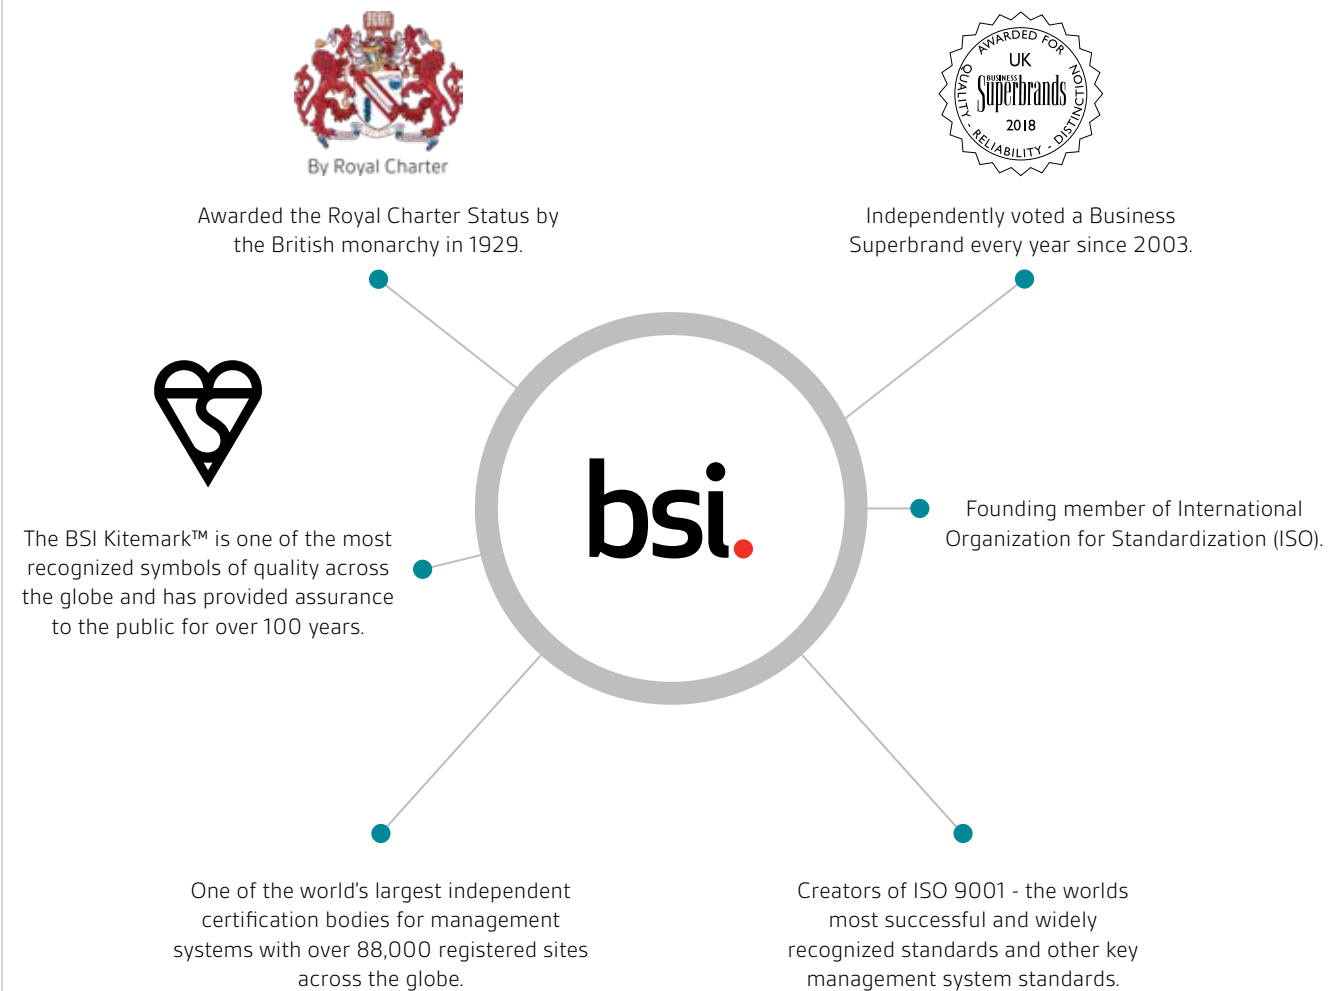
By Royal Charter

Awarded the Royal Charter Status by the British monarchy in 1929.

AWARDED FOR UK BUSINESS Superbrands 2018 QUALITY · RELIABILITY · DISTINCTION

Independently voted a Business Superbrand every year since 2003.

The BSI Kitemark™ is one of the most recognized symbols of quality across the globe and has provided assurance to the public for over 100 years.

bsi.

Founding member of International Organization for Standardization (ISO).

One of the world's largest independent certification bodies for management systems with over 88,000 registered sites across the globe.

Creators of ISO 9001 - the worlds most successful and widely recognized standards and other key management system standards.